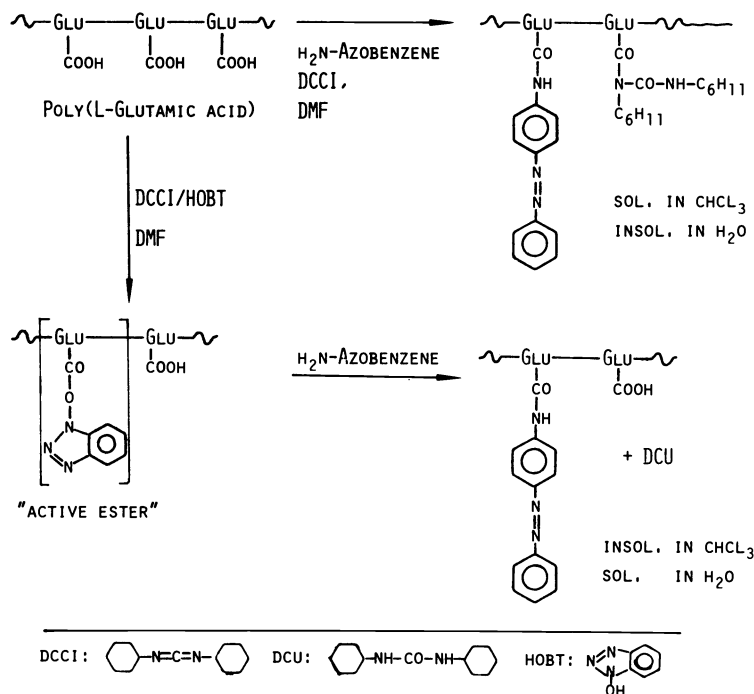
Glu Glu Glu
COOH COOH COOH
Poly(L-Glutamic acid)

$H_2N$-Azobenzene
DCCI,
DMF

Glu Glu
CO CO
NH N-CO-NH-$C_6H_{11}$
$C_6H_{11}$
N
N

sol. in $CHCl_3$
insol. in $H_2O$

DCCI/HOBT
DMF

Glu Glu
CO COOH
O
N
N
N
"active ester"

$H_2N$-Azobenzene

Glu Glu
CO COOH
NH
N
N
+ DCU

insol. in $CHCl_3$
sol. in $H_2O$

DCCI: N=C=N DCU: NH-CO-NH HOBT: N N N OH